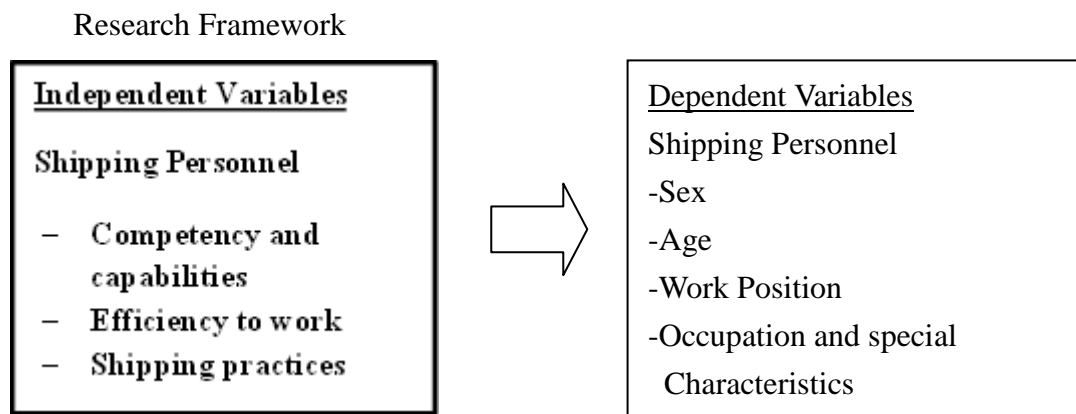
Research Framework

Independent Variables

Shipping Personnel

– Competency and capabilities
– Efficiency to work
– Shipping practices

Dependent Variables
Shipping Personnel
-Sex
-Age
-Work Position
-Occupation and special Characteristics